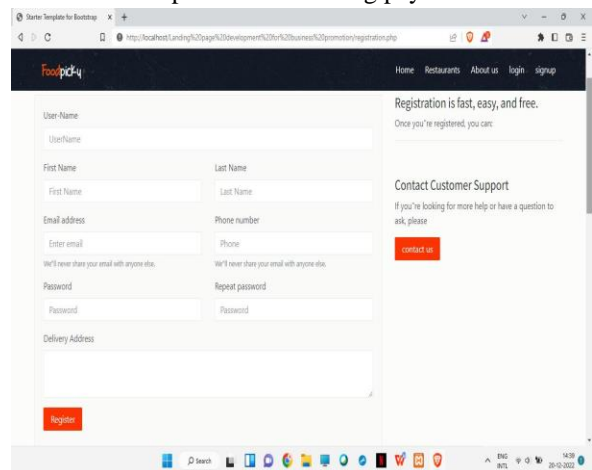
Starter Template for Bootstrap ×  +

http://localhost/Landing%20page%20development%20for%20business%20promotion/registration.php

Foodpicky

Home Restaurants About us login signup

User-Name

UserName

First Name

First Name

Last Name

Last Name

Email address

Enter email

We'll never share your email with anyone else.

Phone number

Phone

We'll never share your email with anyone else.

Password

Password

Repeat password

Password

Delivery Address

Register

Registration is fast, easy, and free.

Once you're registered, you can:

Contact Customer Support

If you're looking for more help or have a question to ask, please

contact us

Search

ENG INTL 14:38 20-12-2022